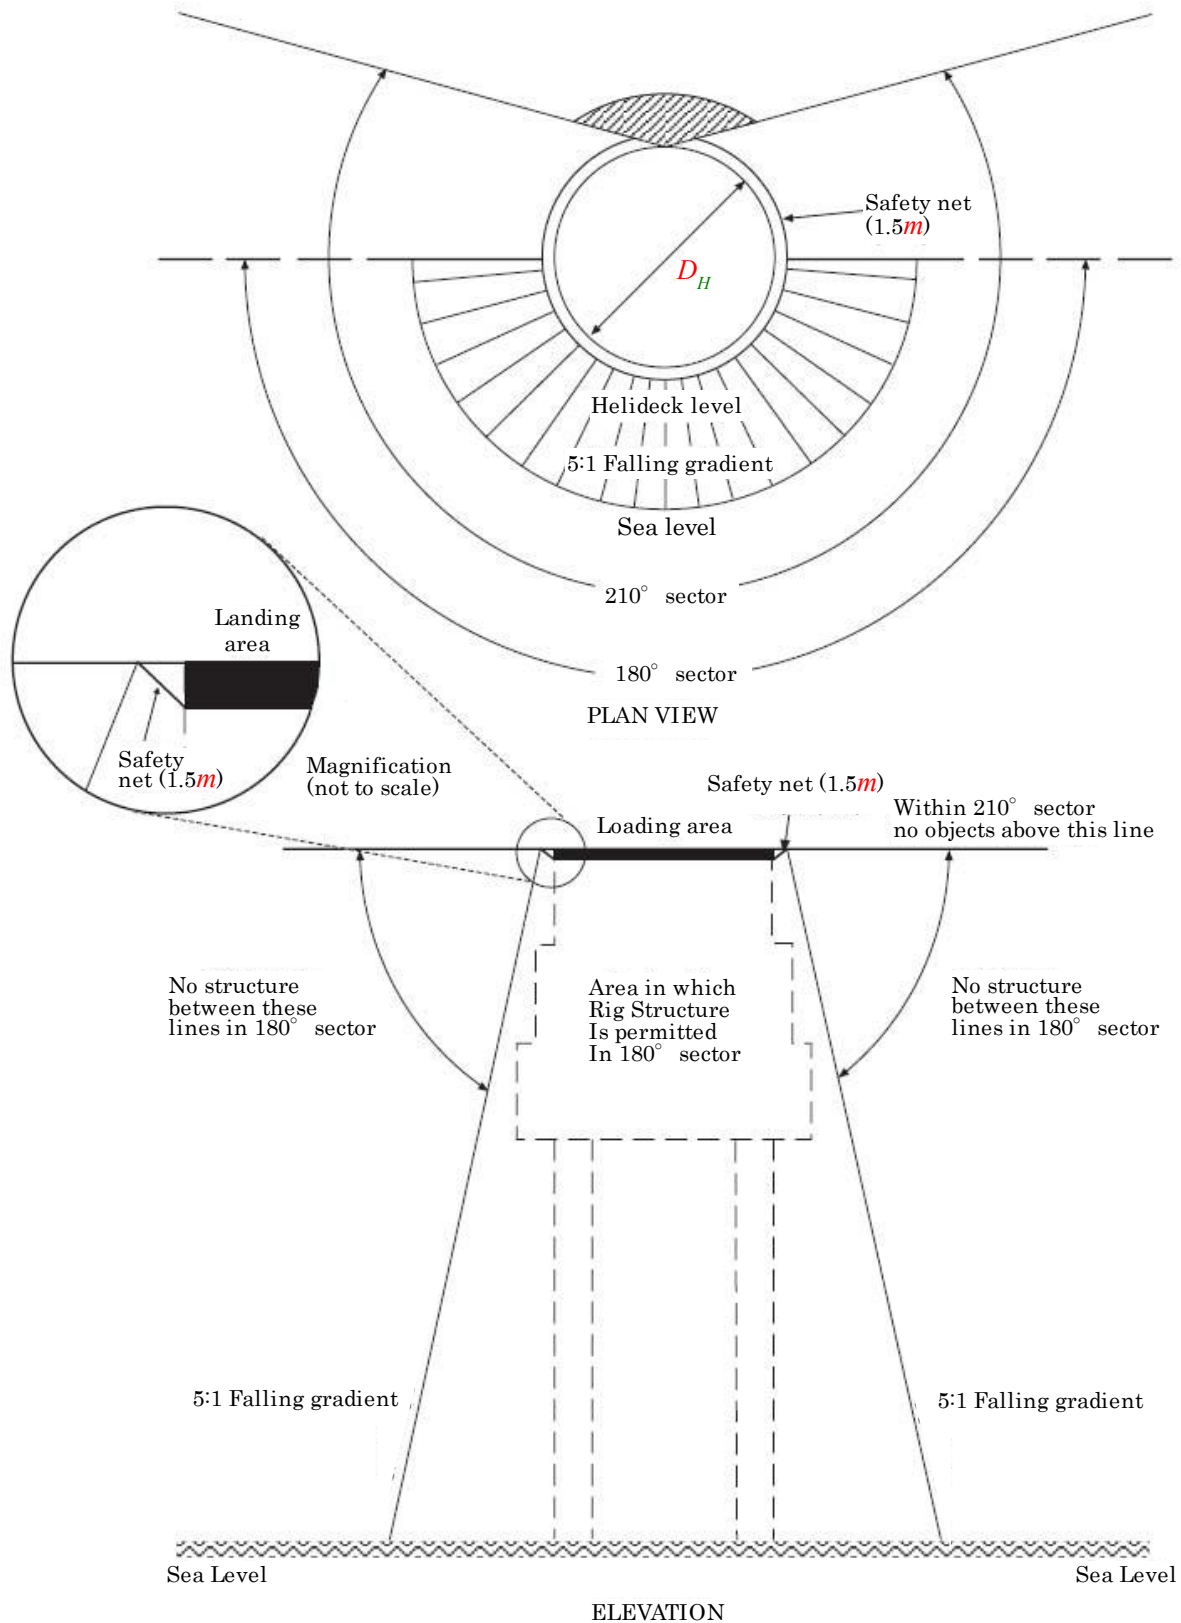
Safety net (1.5$m$)

$D_H$

Helideck level

5:1 Falling gradient

Sea level

210° sector

180° sector

PLAN VIEW

Landing area

Safety net (1.5$m$)

Magnification (not to scale)

Safety net (1.5$m$)

Loading area

Within 210° sector no objects above this line

No structure between these lines in 180° sector

Area in which Rig Structure Is permitted In 180° sector

No structure between these lines in 180° sector

5:1 Falling gradient

5:1 Falling gradient

Sea Level

Sea Level

ELEVATION